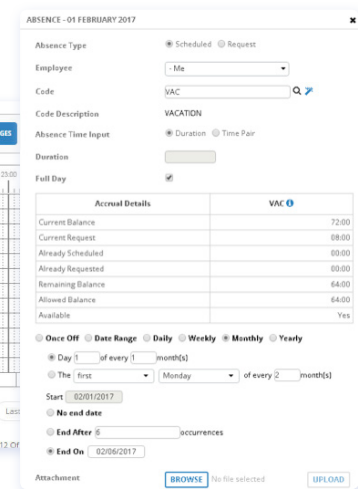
ABSENCE - 01 FEBRUARY 2017

Absence Type ◉ Scheduled ○ Request

Employee - Me

Code VAC

Code Description VACATION

Absence Time Input ◉ Duration ○ Time Pair

Duration

Full Day

| Accrual Details | VAC |
|---|---|
| Current Balance | 72:00 |
| Current Request | 08:00 |
| Already Scheduled | 00:00 |
| Already Requested | 00:00 |
| Remaining Balance | 64:00 |
| Allowed Balance | 64:00 |
| Available | Yes |

○ Once Off ○ Date Range ○ Daily ○ Weekly ◉ Monthly ○ Yearly

◉ Day 1 of every 1 month(s)

○ The first Monday of every 2 month(s)

Start 02/01/2017

○ No end date

○ End After 6 occurrences

◉ End On 02/06/2017

Attachment BROWSE No file selected UPLOAD

GES

23:00

Las

12 Of